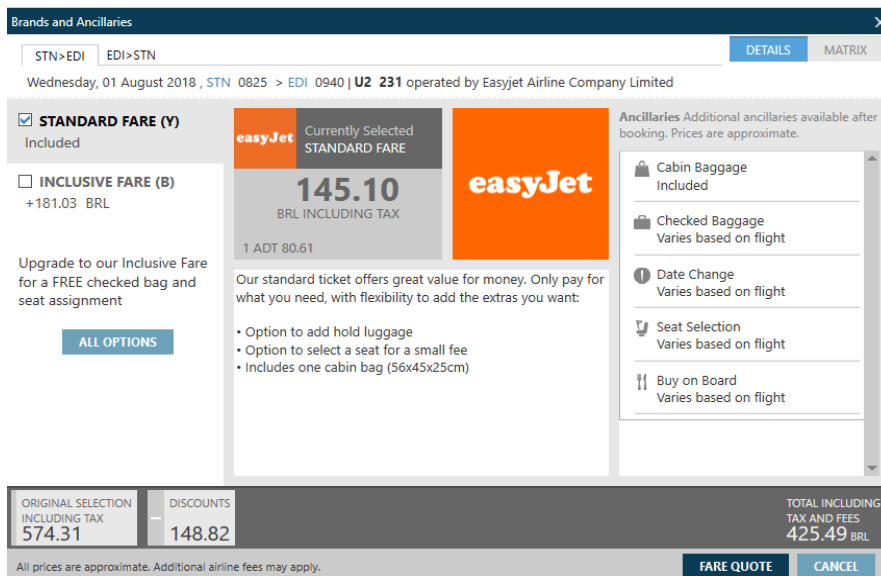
Brands and Ancillaries

STN>EDI EDI>STN

DETAILS MATRIX

Wednesday, 01 August 2018 , STN 0825 > EDI 0940 | U2 231 operated by Easyjet Airline Company Limited

☑ STANDARD FARE (Y)
Included

☐ INCLUSIVE FARE (B)
+181.03 BRL

Upgrade to our Inclusive Fare for a FREE checked bag and seat assignment

ALL OPTIONS

easyJet Currently Selected STANDARD FARE

145.10
BRL INCLUDING TAX

1 ADT 80.61

easyJet

Our standard ticket offers great value for money. Only pay for what you need, with flexibility to add the extras you want:

• Option to add hold luggage
• Option to select a seat for a small fee
• Includes one cabin bag (56x45x25cm)

Ancillaries Additional ancillaries available after booking. Prices are approximate.

Cabin Baggage
Included

Checked Baggage
Varies based on flight

Date Change
Varies based on flight

Seat Selection
Varies based on flight

Buy on Board
Varies based on flight

ORIGINAL SELECTION INCLUDING TAX
574.31

DISCOUNTS
148.82

TOTAL INCLUDING TAX AND FEES
425.49 BRL

All prices are approximate. Additional airline fees may apply.

FARE QUOTE CANCEL